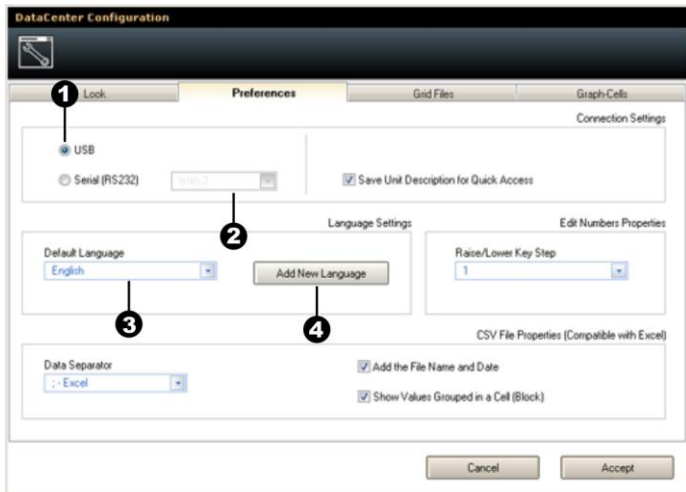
DataCenter Configuration

1

Look

Preferences

Grid Files

Graph-Cells

Connection Settings

USB

Serial (RS232)

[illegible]

Save Unit Description for Quick Access

2

Language Settings

Edit Numbers Properties

Default Language

English

Add New Language

Raise/Lower Key Step

1

3

4

CSV File Properties (Compatible with Excel)

Data Separator

; - Excel

Add the File Name and Date

Show Values Grouped in a Cell (Block)

Cancel

Accept